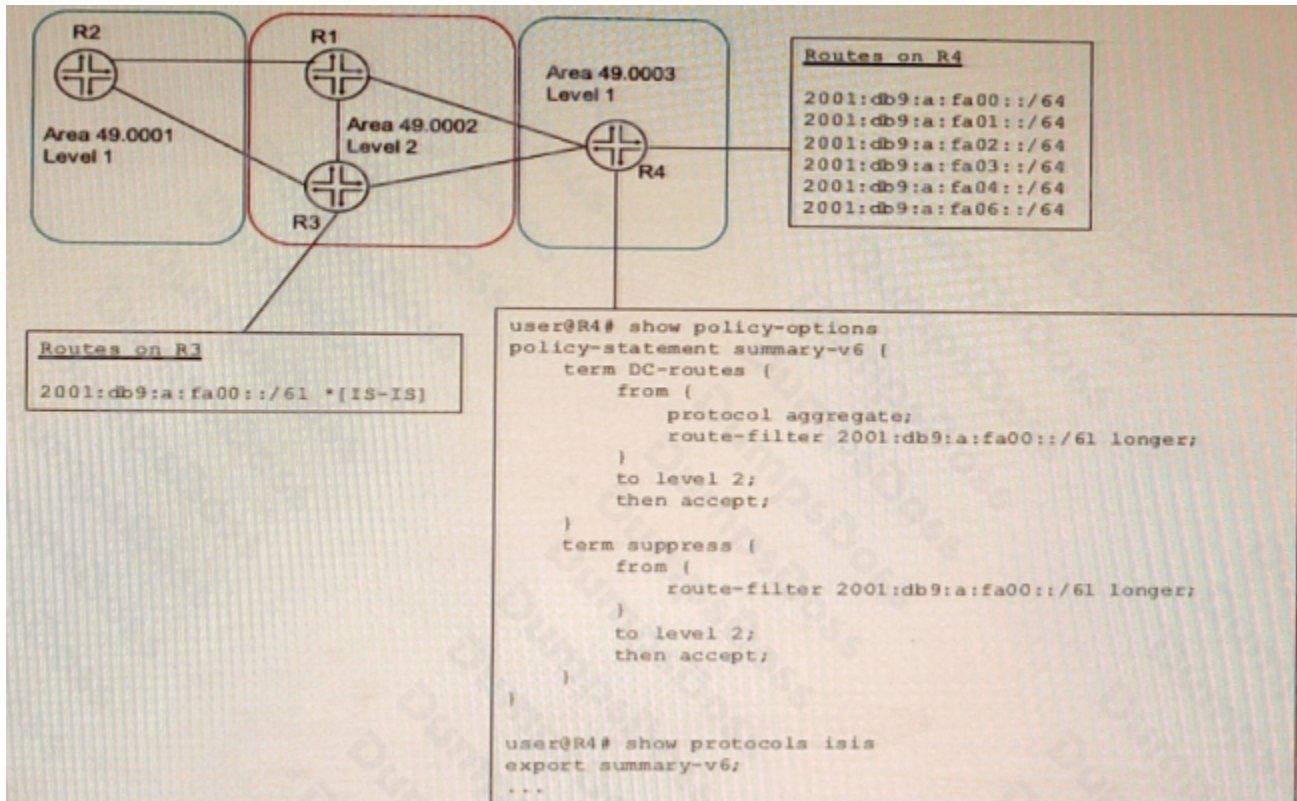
R2

R1

Area 49.0001
Level 1

Area 49.0002
Level 2

R3

Area 49.0003
Level 1

R4

Routes on R4

2001:db9:a:fa00::/64
2001:db9:a:fa01::/64
2001:db9:a:fa02::/64
2001:db9:a:fa03::/64
2001:db9:a:fa04::/64
2001:db9:a:fa06::/64

Routes on R3

2001:db9:a:fa00::/61 *[IS-IS]

user@R4# show policy-options
policy-statement summary-v6 {
term DC-routes {
from {
protocol aggregate;
route-filter 2001:db9:a:fa00::/61 longer;
}
to level 2;
then accept;
}
term suppress {
from {
route-filter 2001:db9:a:fa00::/61 longer;
}
to level 2;
then accept;
}
}

user@R4# show protocols isis
export summary-v6;
...